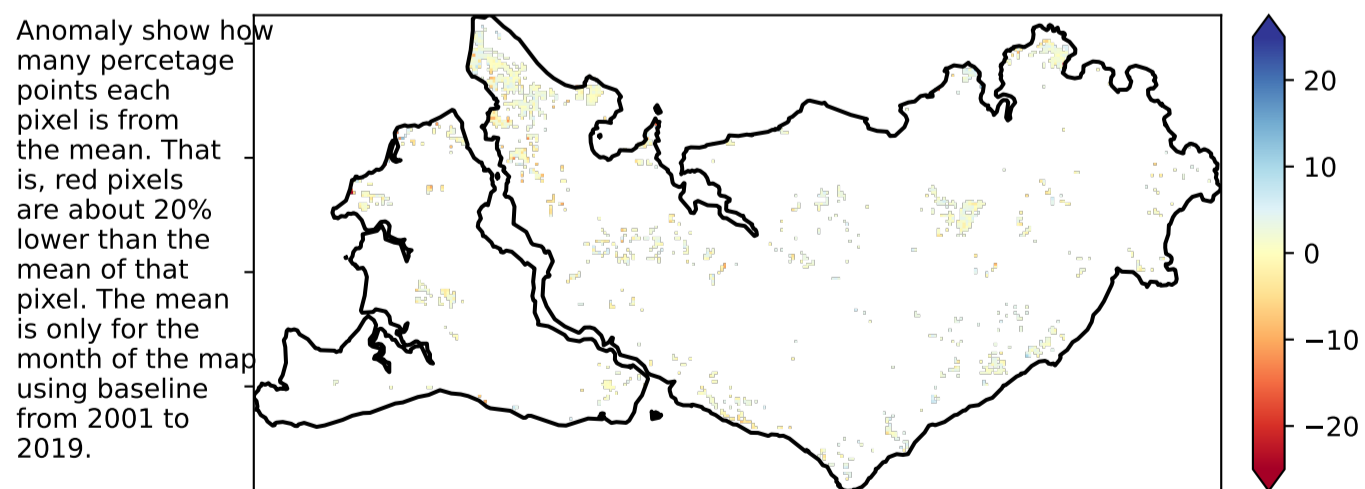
Anomaly show how many percetage points each pixel is from the mean. That is, red pixels are about 20% lower than the mean of that pixel. The mean is only for the month of the map using baseline from 2001 to 2019.

20
10
0
−10
−20